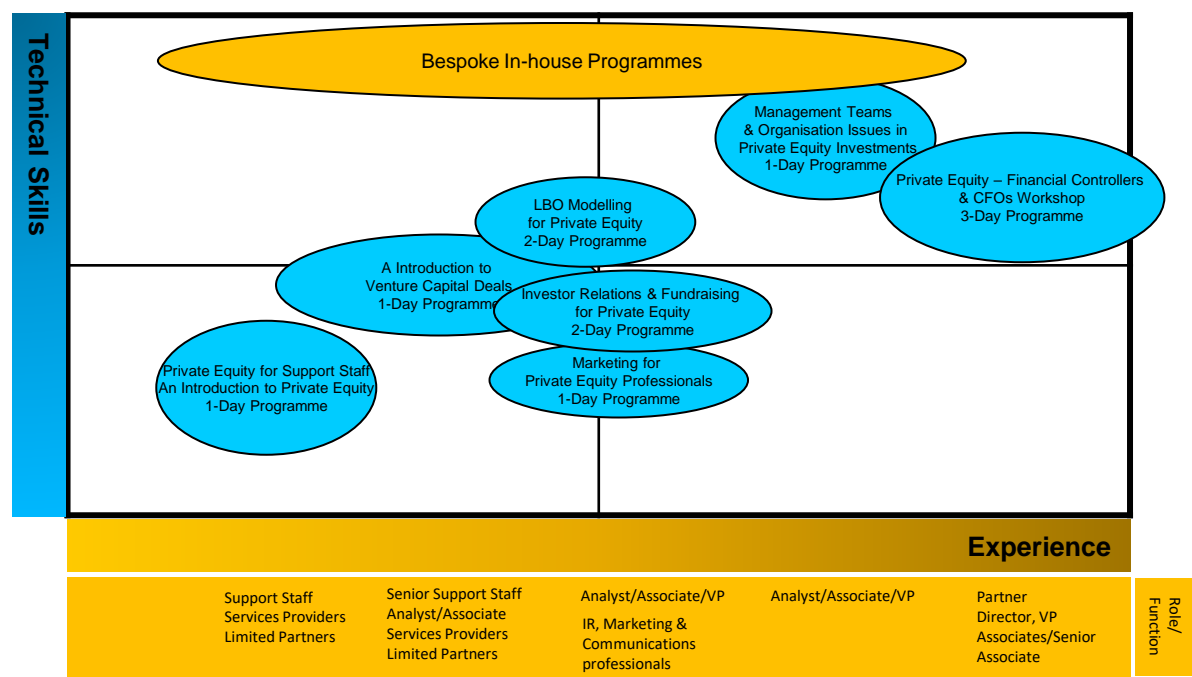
Technical Skills

Bespoke In-house Programmes

Management Teams & Organisation Issues in Private Equity Investments 1-Day Programme

Private Equity – Financial Controllers & CFOs Workshop 3-Day Programme

LBO Modelling for Private Equity 2-Day Programme

A Introduction to Venture Capital Deals 1-Day Programme

Investor Relations & Fundraising for Private Equity 2-Day Programme

Private Equity for Support Staff An Introduction to Private Equity 1-Day Programme

Marketing for Private Equity Professionals 1-Day Programme

Experience

Support Staff
Services Providers
Limited Partners

Senior Support Staff
Analyst/Associate
Services Providers
Limited Partners

Analyst/Associate/VP
IR, Marketing & Communications professionals

Analyst/Associate/VP

Partner
Director, VP
Associates/Senior Associate

Role/ Function